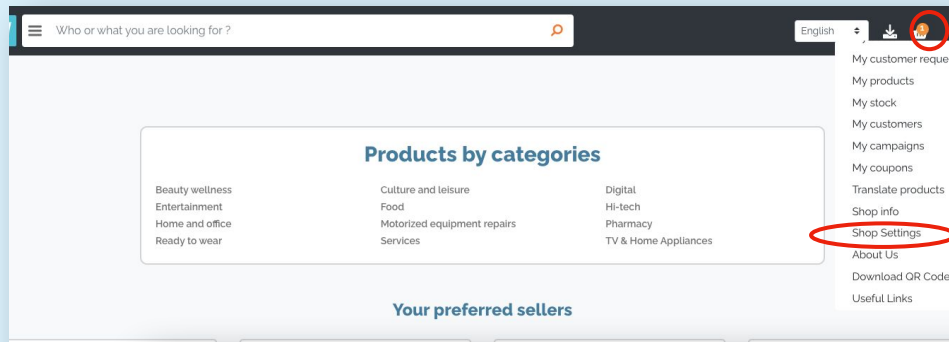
Who or what you are looking for ?

English

My customer reque
My products
My stock
My customers
My campaigns
My coupons
Translate products
Shop info
Shop Settings
About Us
Download QR Code
Useful Links

Products by categories

Beauty wellness
Entertainment
Home and office
Ready to wear

Culture and leisure
Food
Motorized equipment repairs
Services

Digital
Hi-tech
Pharmacy
TV & Home Appliances

Your preferred sellers